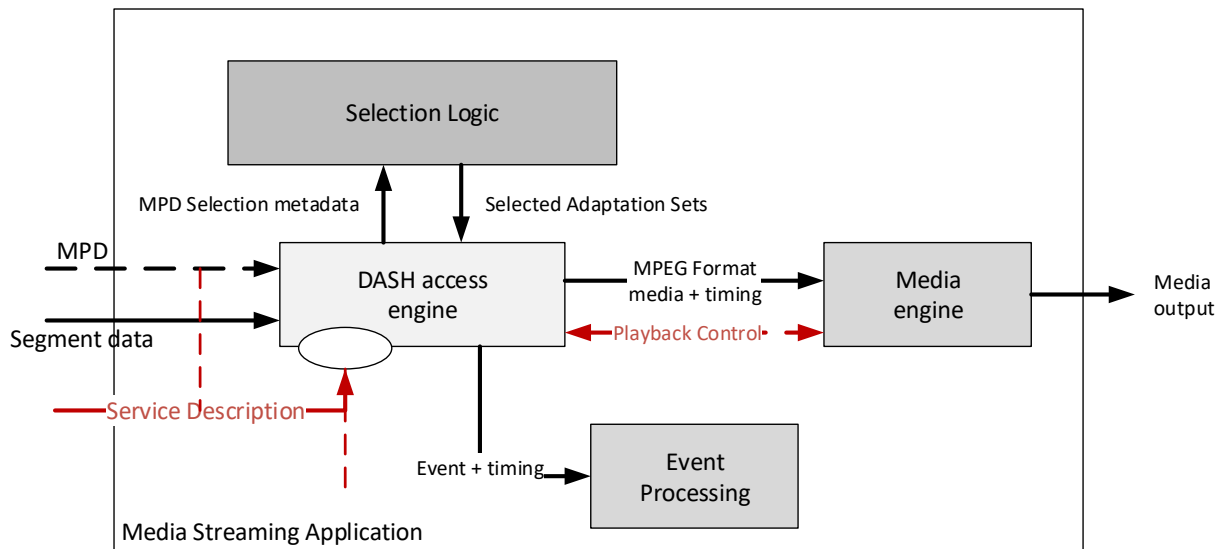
Selection Logic

MPD Selection metadata

Selected Adaptation Sets

MPD

Segment data

DASH access engine

MPEG Format media + timing

Media engine

Media output

Playback Control

Service Description

Event + timing

Event Processing

Media Streaming Application